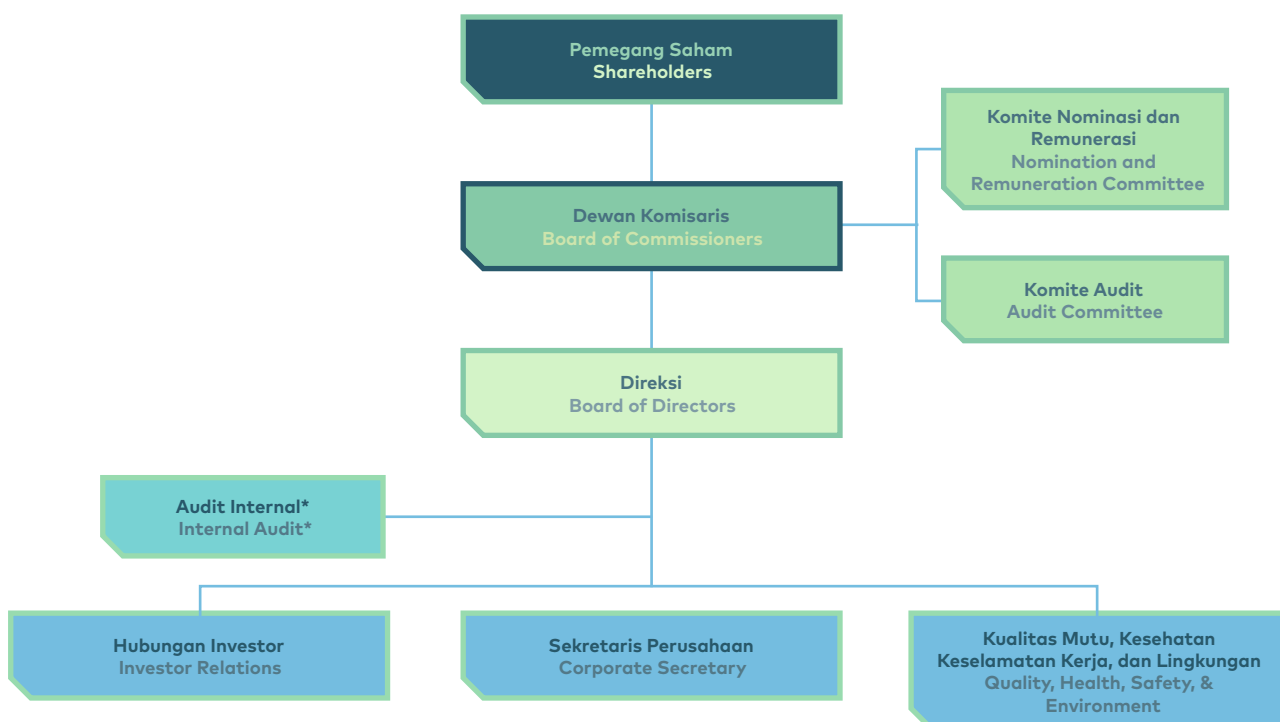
Pemegang Saham
Shareholders

Komite Nominasi dan Remunerasi
Nomination and Remuneration Committee

Dewan Komisaris
Board of Commissioners

Komite Audit
Audit Committee

Direksi
Board of Directors

Audit Internal*
Internal Audit*

Hubungan Investor
Investor Relations

Sekretaris Perusahaan
Corporate Secretary

Kualitas Mutu, Kesehatan Keselamatan Kerja, dan Lingkungan
Quality, Health, Safety, & Environment